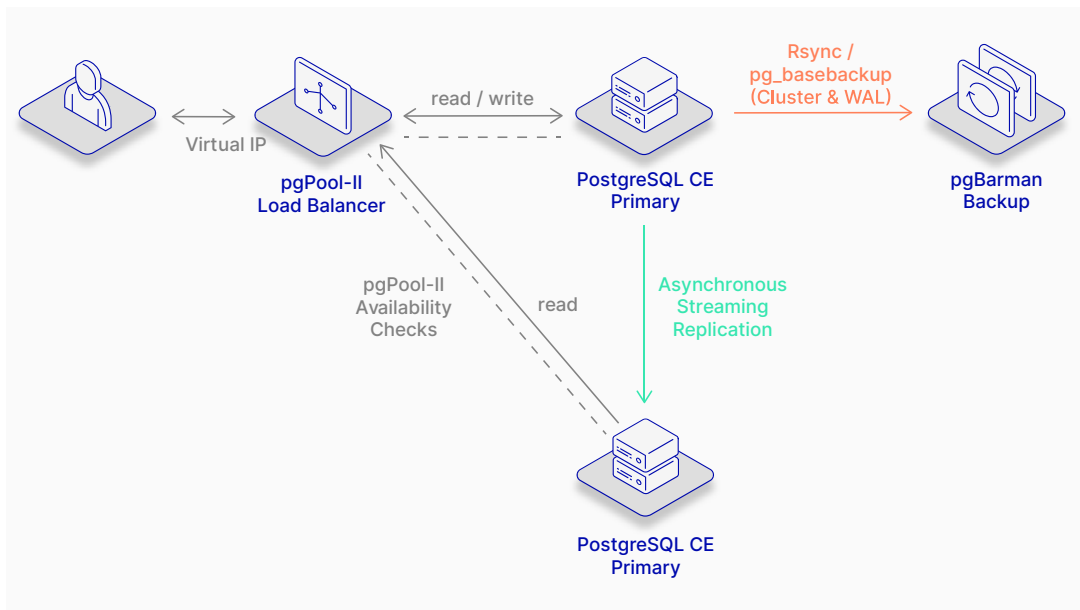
Virtual IP

pgPool-II
Load Balancer

read / write

PostgreSQL CE
Primary

Rsync /
pg_basebackup
(Cluster & WAL)

pgBarman
Backup

pgPool-II
Availability
Checks

read

Asynchronous
Streaming
Replication

PostgreSQL CE
Primary